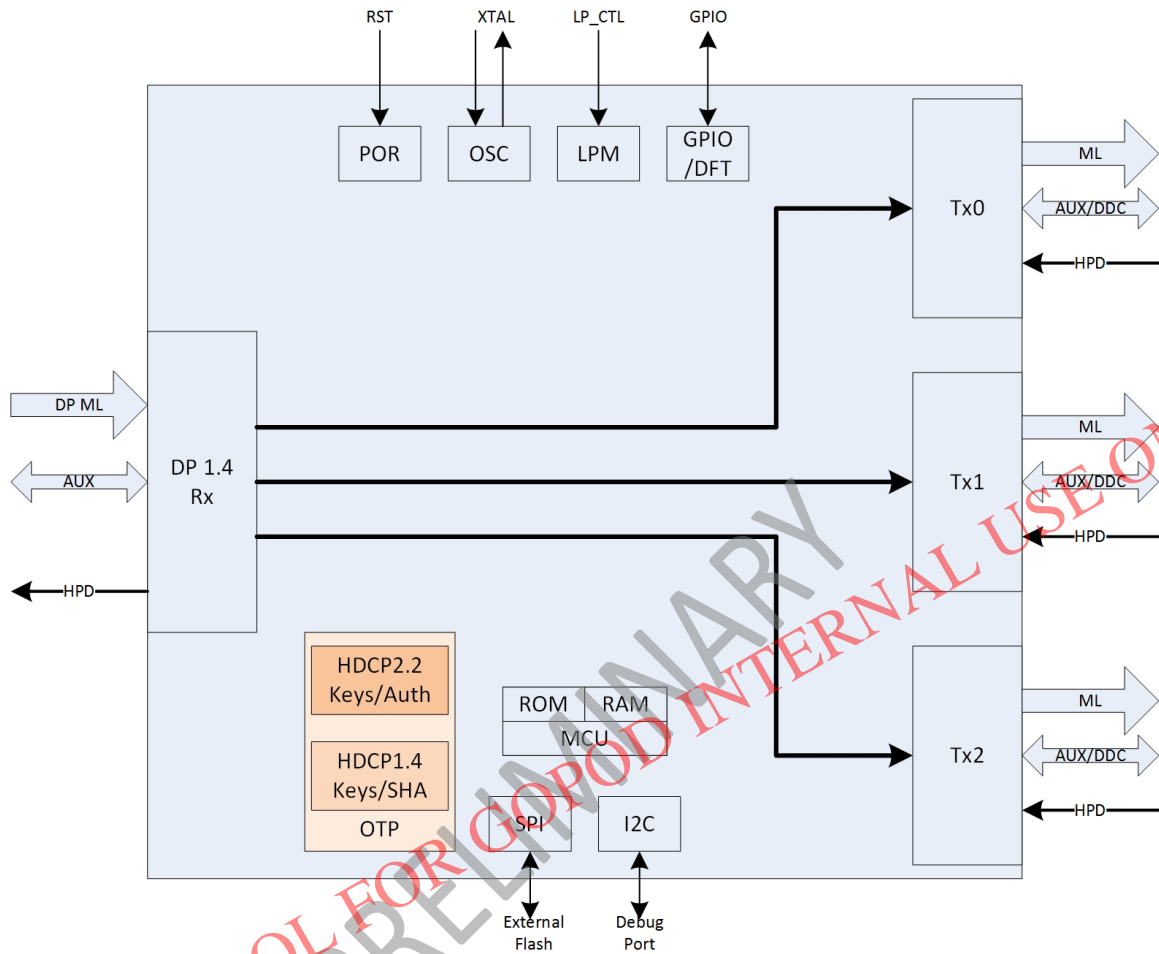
RST
XTAL
LP_CTL
GPIO
POR
OSC
LPM
GPIO /DFT
Tx0
ML
AUX/DDC
HPD
DP ML
AUX
HPD
DP 1.4 Rx
Tx1
ML
AUX/DDC
HPD
HDCP2.2 Keys/Auth
HDCP1.4 Keys/SHA
OTP
ROM
RAM
MCU
SPI
I2C
Tx2
ML
AUX/DDC
HPD
External Flash
Debug Port
PRELIMINARY
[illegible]OL FOR GOPOD INTERNAL USE O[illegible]